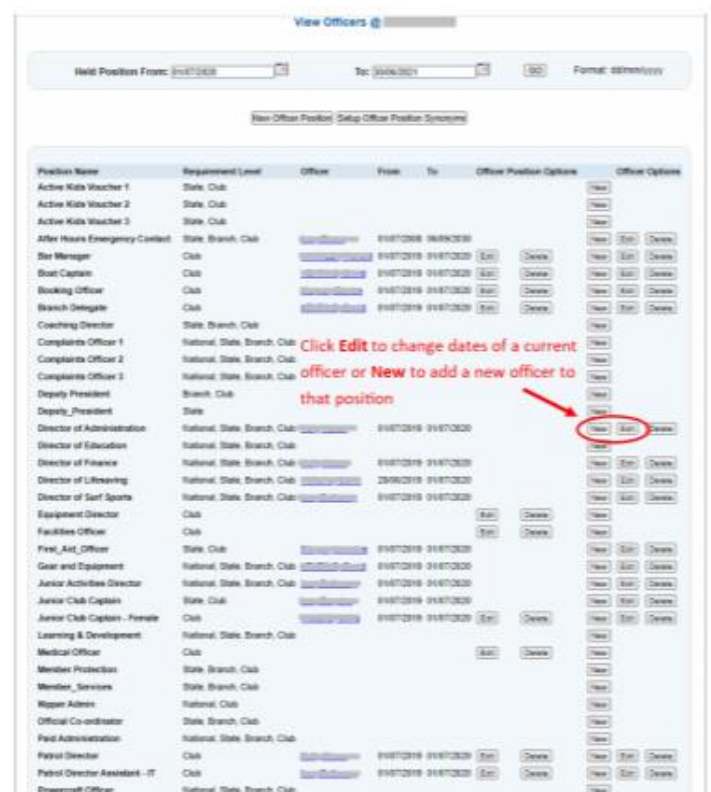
View Officers @ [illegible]

Held Position From: 01/07/2020 To: 30/06/2021 GO Format: dd/mm/yyyy

New Officer Position Setup Office Position Synonyms

| Position Name | Requirement Level | Officer | From | To | Officer Position Options | | Officer Options | | |
|---|---|---|---|---|---|---|---|---|---|
| Active Kids Voucher 1 | State, Club | | | | | | New | | |
| Active Kids Voucher 2 | State, Club | | | | | | New | | |
| Active Kids Voucher 3 | State, Club | | | | | | New | | |
| After Hours Emergency Contact | State, Branch, Club | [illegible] | 01/07/2008 | 06/09/2030 | | | New | Edit | Delete |
| Bar Manager | Club | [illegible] | 01/07/2019 | 01/07/2020 | Edit | Delete | New | Edit | Delete |
| Boat Captain | Club | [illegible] | 01/07/2019 | 01/07/2020 | Edit | Delete | New | Edit | Delete |
| Booking Officer | Club | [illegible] | 01/07/2019 | 01/07/2020 | Edit | Delete | New | Edit | Delete |
| Branch Delegate | Club | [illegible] | 01/07/2019 | 01/07/2020 | Edit | Delete | New | Edit | Delete |
| Coaching Director | State, Branch, Club | | | | | | New | | |
| Complaints Officer 1 | National, State, Branch, Club | | | | | | New | | |
| Complaints Officer 2 | National, State, Branch, Club | | | | | | New | | |
| Complaints Officer 3 | National, State, Branch, Club | | | | | | New | | |
| Deputy President | Branch, Club | | | | | | New | | |
| Deputy_President | State | | | | | | New | | |
| Director of Administration | National, State, Branch, Club | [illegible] | 01/07/2019 | 01/07/2020 | | | New | Edit | Delete |
| Director of Education | National, State, Branch, Club | | | | | | New | | |
| Director of Finance | National, State, Branch, Club | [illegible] | 01/07/2019 | 01/07/2020 | | | New | Edit | Delete |
| Director of Lifesaving | National, State, Branch, Club | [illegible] | 23/08/2019 | 01/07/2020 | | | New | Edit | Delete |
| Director of Surf Sports | National, State, Branch, Club | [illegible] | 01/07/2019 | 01/07/2020 | | | New | Edit | Delete |
| Equipment Director | Club | | | | Edit | Delete | New | | |
| Facilities Officer | Club | | | | Edit | Delete | New | | |
| First_Aid_Officer | State, Club | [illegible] | 01/07/2019 | 01/07/2020 | | | New | Edit | Delete |
| Gear and Equipment | National, State, Branch, Club | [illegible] | 01/07/2019 | 01/07/2020 | | | New | Edit | Delete |
| Junior Activities Director | National, State, Branch, Club | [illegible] | 01/07/2019 | 01/07/2020 | | | New | Edit | Delete |
| Junior Club Captain | State, Club | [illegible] | 01/07/2019 | 01/07/2020 | | | New | Edit | Delete |
| Junior Club Captain - Female | Club | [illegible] | 01/07/2019 | 01/07/2020 | Edit | Delete | New | Edit | Delete |
| Learning & Development | National, State, Branch, Club | | | | | | New | | |
| Medical Officer | Club | | | | Edit | Delete | New | | |
| Member Protection | State, Branch, Club | | | | | | New | | |
| Member_Services | State, Branch, Club | | | | | | New | | |
| Nipper Admin | National, Club | | | | | | New | | |
| Official Co-ordinator | State, Branch, Club | | | | | | New | | |
| Paid Administration | National, State, Branch, Club | | | | | | New | | |
| Patrol Director | Club | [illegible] | 01/07/2019 | 01/07/2020 | Edit | Delete | New | Edit | Delete |
| Patrol Director Assistant - IT | Club | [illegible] | 01/07/2019 | 01/07/2020 | Edit | Delete | New | Edit | Delete |
| Powercraft Officer | National, State, Branch, Club | | | | | | New | | |

Click **Edit** to change dates of a current officer or **New** to add a new officer to that position